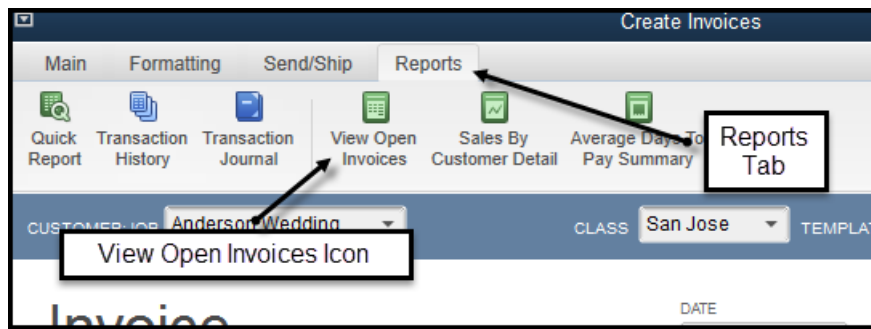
Create Invoices

Main Formatting Send/Ship Reports

Quick Report

Transaction History

Transaction Journal

View Open Invoices

Sales By Customer Detail

Average Days To Pay Summary

Reports Tab

CUSTOMER:JOB Anderson Wedding

CLASS San Jose

TEMPLAT

View Open Invoices Icon

DATE

Invoice